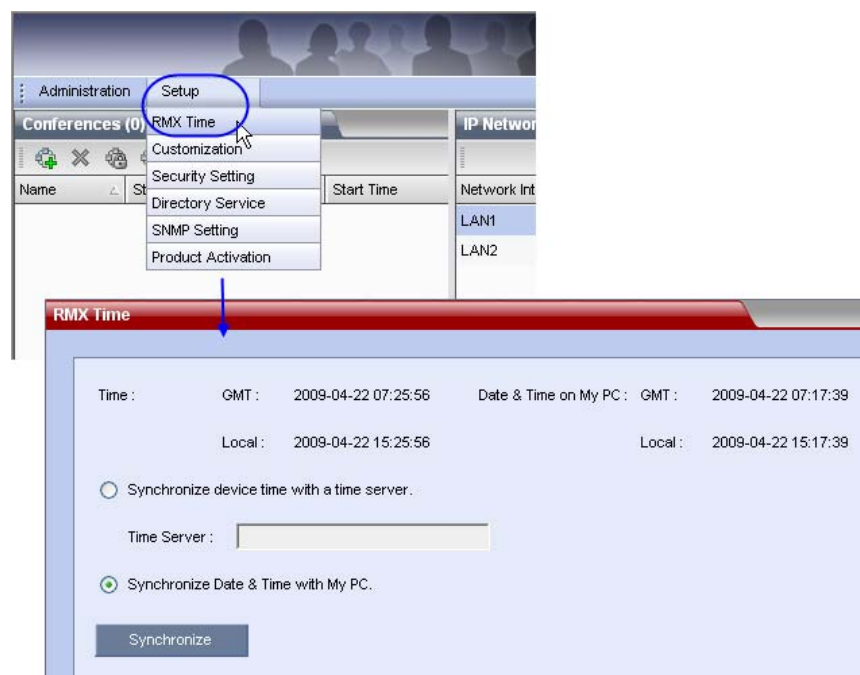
Administration Setup

Conferences (0) RMX Time

IP Networ

Customization

Name St

Security Setting

Start Time

Network Int

Directory Service

LAN1

SNMP Setting

LAN2

Product Activation

RMX Time

Time : GMT : 2009-04-22 07:25:56 Date & Time on My PC : GMT : 2009-04-22 07:17:39

Local : 2009-04-22 15:25:56 Local : 2009-04-22 15:17:39

Synchronize device time with a time server.

Time Server :

Synchronize Date & Time with My PC.

Synchronize